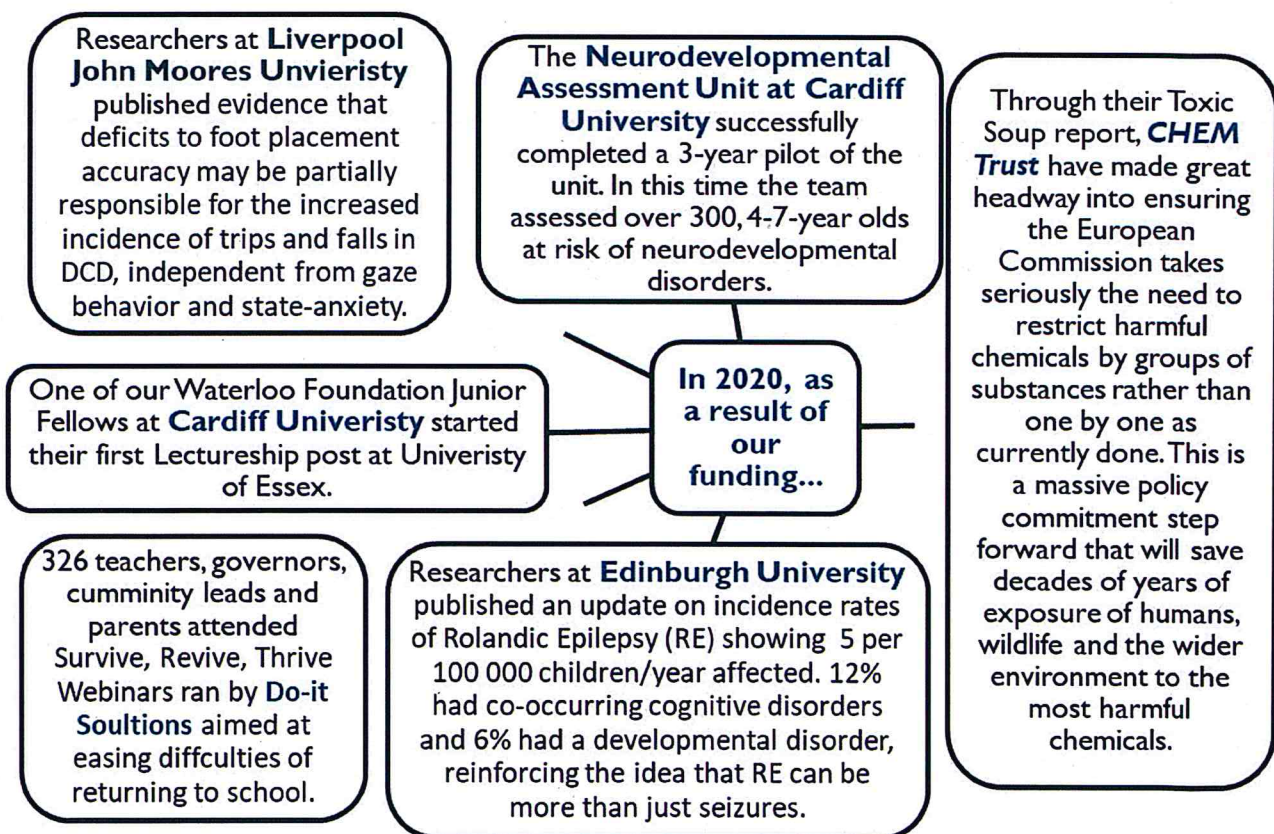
In 2020, as a result of our funding...

Researchers at Liverpool John Moores Unvieristy published evidence that deficits to foot placement accuracy may be partially responsible for the increased incidence of trips and falls in DCD, independent from gaze behavior and state-anxiety.

The Neurodevelopmental Assessment Unit at Cardiff University successfully completed a 3-year pilot of the unit. In this time the team assessed over 300, 4-7-year olds at risk of neurodevelopmental disorders.

Through their Toxic Soup report, CHEM Trust have made great headway into ensuring the European Commission takes seriously the need to restrict harmful chemicals by groups of substances rather than one by one as currently done. This is a massive policy commitment step forward that will save decades of years of exposure of humans, wildlife and the wider environment to the most harmful chemicals.

One of our Waterloo Foundation Junior Fellows at Cardiff Univeristy started their first Lectureship post at Univeristy of Essex.

326 teachers, governors, cumminity leads and parents attended Survive, Revive, Thrive Webinars ran by Do-it Soultions aimed at easing diffculties of returning to school.

Researchers at Edinburgh University published an update on incidence rates of Rolandic Epilepsy (RE) showing 5 per 100 000 children/year affected. 12% had co-occurring cognitive disorders and 6% had a developmental disorder, reinforcing the idea that RE can be more than just seizures.